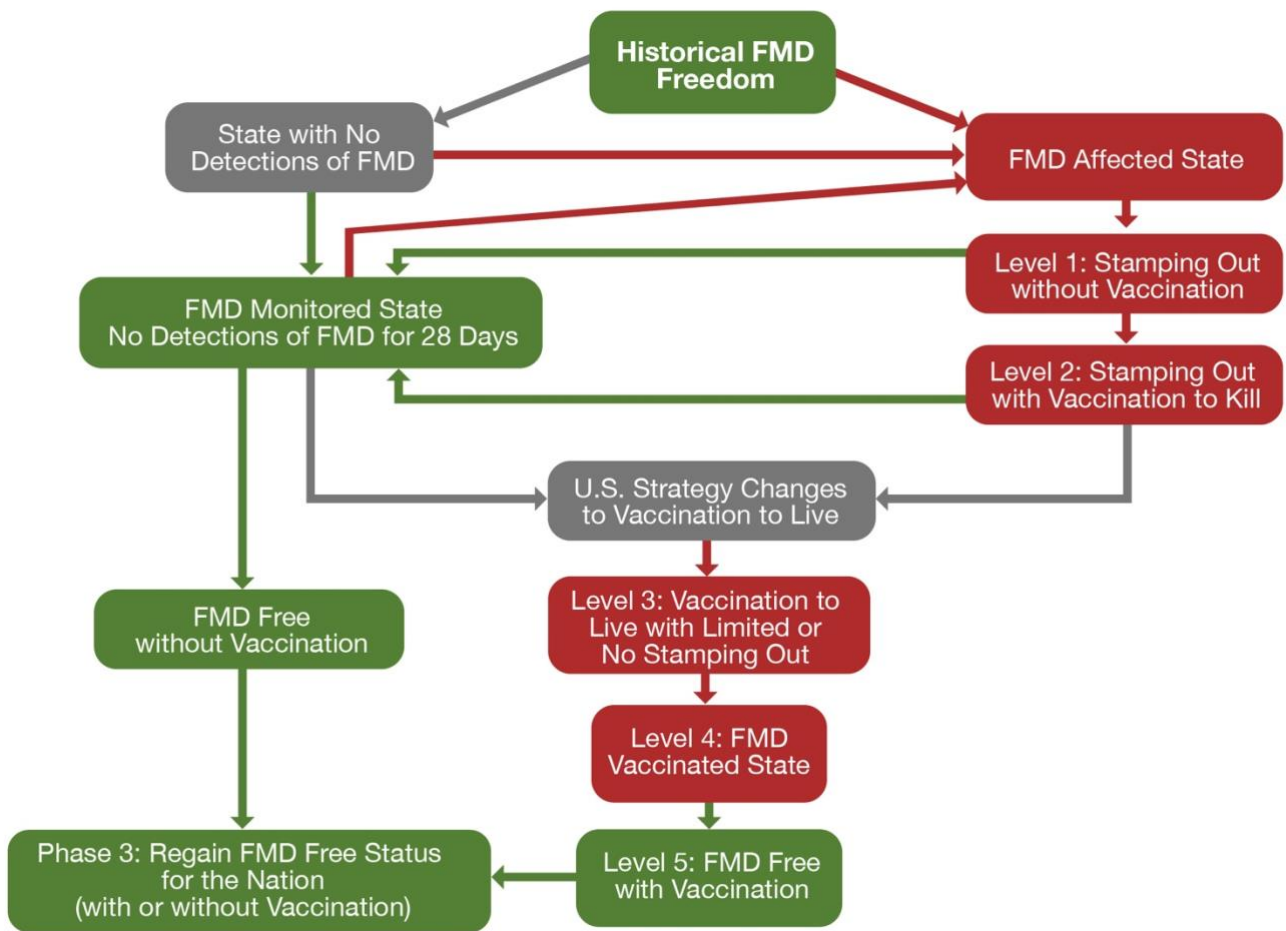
Historical FMD Freedom

State with No Detections of FMD

FMD Affected State

Level 1: Stamping Out without Vaccination

FMD Monitored State No Detections of FMD for 28 Days

Level 2: Stamping Out with Vaccination to Kill

U.S. Strategy Changes to Vaccination to Live

Level 3: Vaccination to Live with Limited or No Stamping Out

FMD Free without Vaccination

Level 4: FMD Vaccinated State

Phase 3: Regain FMD Free Status for the Nation (with or without Vaccination)

Level 5: FMD Free with Vaccination